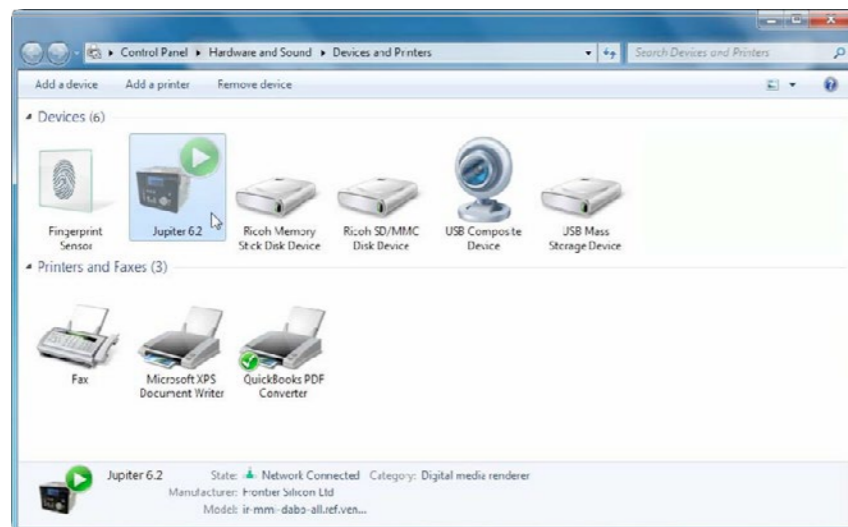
▸ Control Panel ▸ Hardware and Sound ▸ Devices and Printers

Search Devices and Printers

Add a device Add a printer Remove device

Devices (6)

Fingerprint Sensor

Jupiter 6.2

Ricoh Memory Stick Disk Device

Ricoh SD/MMC Disk Device

USB Composite Device

USB Mass Storage Device

Printers and Faxes (3)

Fax

Microsoft XPS Document Writer

QuickBooks PDF Converter

Jupiter 6.2 State: Network Connected Category: Digital media renderer

Manufacturer: Frontier Silicon Ltd

Model: ir-mm-dabo-all.ref.ven...